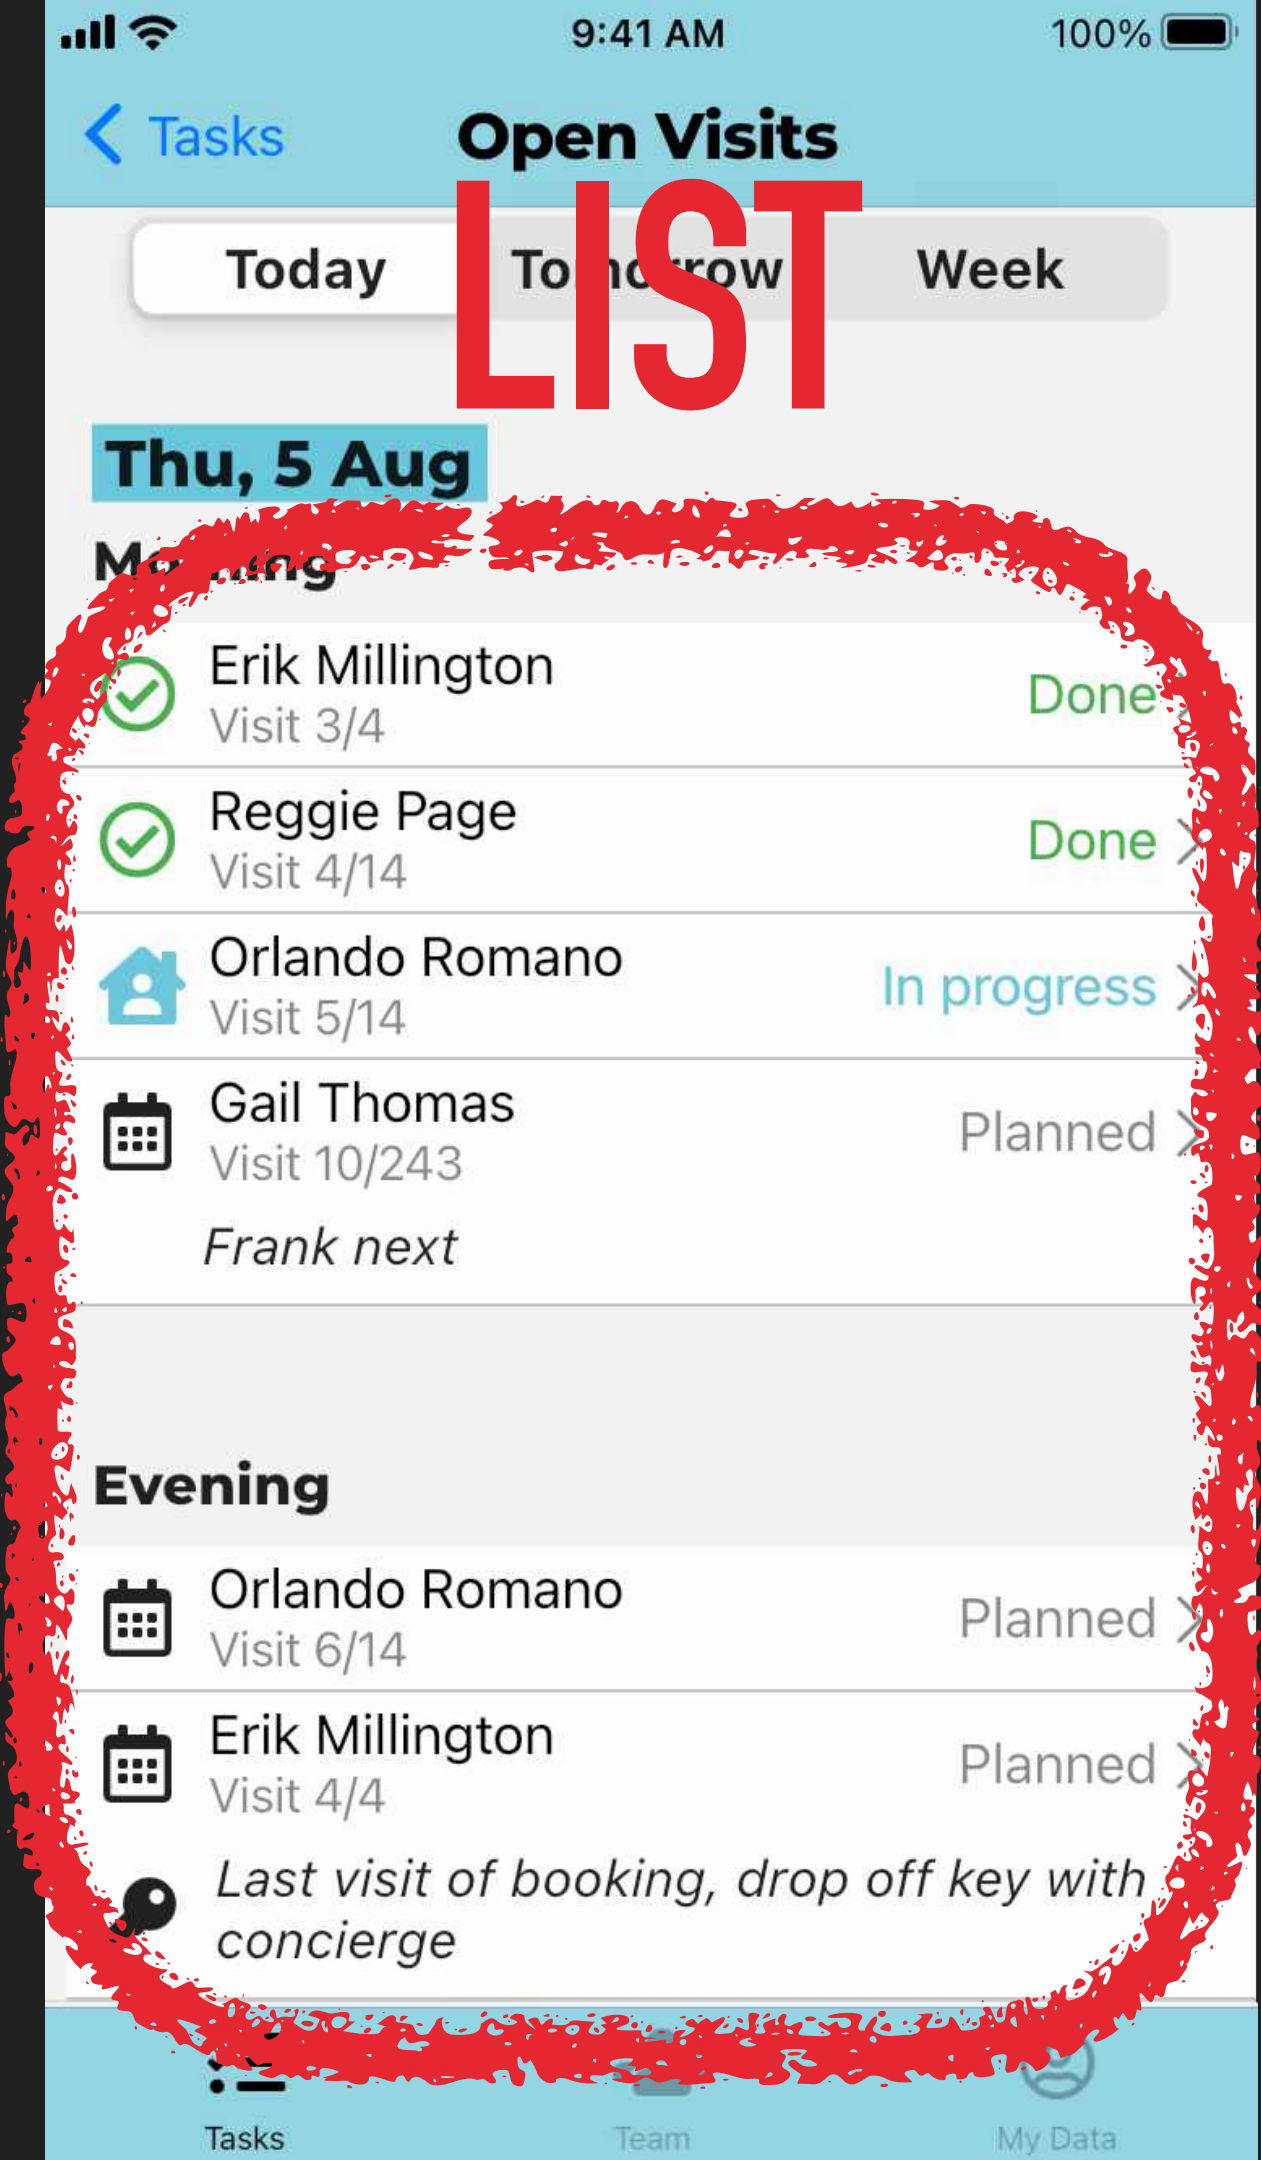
9:41 AM
100%

Tasks
Open Visits

LIST

Today
To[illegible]row
Week

Thu, 5 Aug

M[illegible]ng

Erik Millington
Visit 3/4
Done

Reggie Page
Visit 4/14
Done

Orlando Romano
Visit 5/14
In progress

Gail Thomas
Visit 10/243
Planned
Frank next

Evening

Orlando Romano
Visit 6/14
Planned

Erik Millington
Visit 4/4
Planned
Last visit of booking, drop off key with concierge

Tasks
Team
My Data